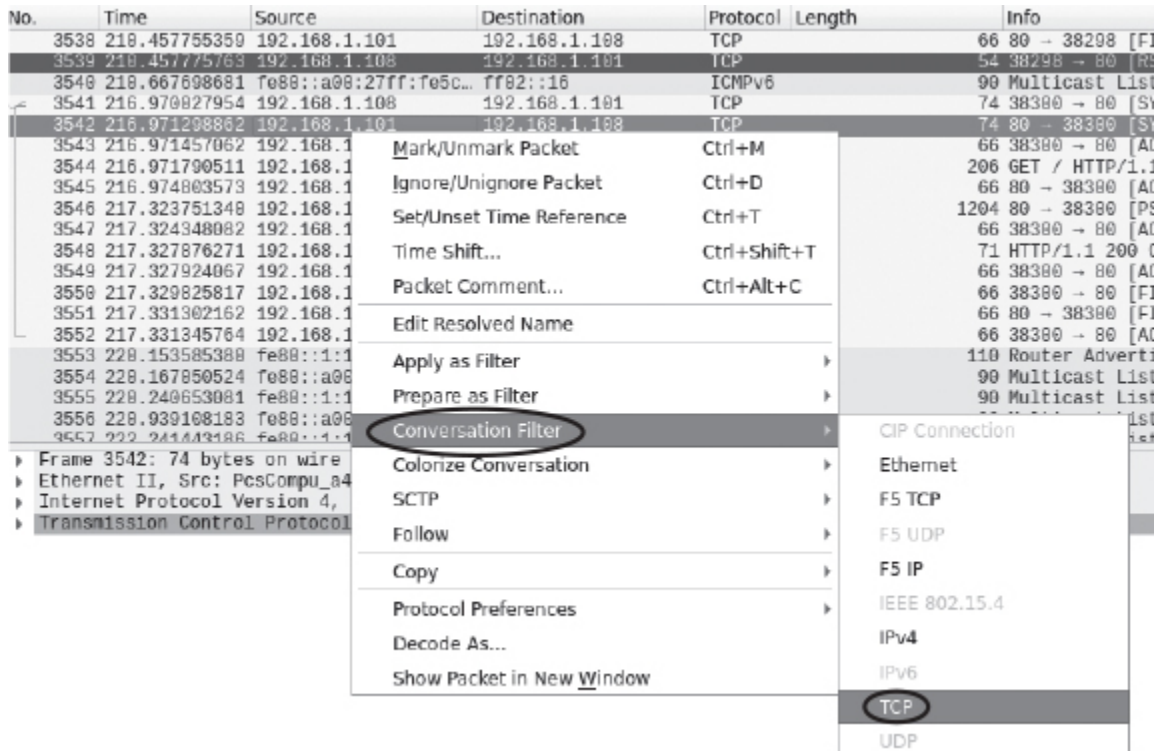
| No. | Time | Source | Destination | Protocol | Length | Info |
|---|---|---|---|---|---|---|
| 3538 | 210.457755359 | 192.168.1.101 | 192.168.1.108 | TCP | 66 | 80 → 38298 [FI |
| 3539 | 210.457775763 | 192.168.1.108 | 192.168.1.101 | TCP | 54 | 38298 → 80 [R |
| 3540 | 210.667698681 | fe80::a00:27ff:fe5c… | ff02::16 | ICMPv6 | 90 | Multicast List |
| 3541 | 216.970827954 | 192.168.1.108 | 192.168.1.101 | TCP | 74 | 38300 → 80 [SY |
| 3542 | 216.971298862 | 192.168.1.101 | 192.168.1.108 | TCP | 74 | 80 → 38300 [SY |
| 3543 | 216.971457062 | 192.168.1 | | | 66 | 38300 → 80 [AC |
| 3544 | 216.971790511 | 192.168.1 | | | 206 | GET / HTTP/1.1 |
| 3545 | 216.974803573 | 192.168.1 | | | 66 | 80 → 38300 [AC |
| 3546 | 217.323751348 | 192.168.1 | | | 1204 | 80 → 38300 [PS |
| 3547 | 217.324348082 | 192.168.1 | | | 66 | 38300 → 80 [AC |
| 3548 | 217.327876271 | 192.168.1 | | | 71 | HTTP/1.1 200 O |
| 3549 | 217.327924067 | 192.168.1 | | | 66 | 38300 → 80 [AC |
| 3550 | 217.329825817 | 192.168.1 | | | 66 | 38300 → 80 [FI |
| 3551 | 217.331302162 | 192.168.1 | | | 66 | 80 → 38300 [FI |
| 3552 | 217.331345764 | 192.168.1 | | | 66 | 38300 → 80 [AC |
| 3553 | 220.153585388 | fe80::1:1 | | | 110 | Router Adverti |
| 3554 | 220.167850524 | fe80::a00 | | | 90 | Multicast List |
| 3555 | 220.240653081 | fe80::1:1 | | | 90 | Multicast List |
| 3556 | 220.939108183 | fe80::a00 | | | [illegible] | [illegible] |
| 3557 | 222.241443186 | fe80::1:1 | | | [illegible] | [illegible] |

▸ Frame 3542: 74 bytes on wire
▸ Ethernet II, Src: PcsCompu_a4
▸ Internet Protocol Version 4,
▸ Transmission Control Protocol

Mark/Unmark Packet Ctrl+M
Ignore/Unignore Packet Ctrl+D
Set/Unset Time Reference Ctrl+T
Time Shift... Ctrl+Shift+T
Packet Comment... Ctrl+Alt+C
Edit Resolved Name
Apply as Filter
Prepare as Filter
Conversation Filter
Colorize Conversation
SCTP
Follow
Copy
Protocol Preferences
Decode As...
Show Packet in New Window

CIP Connection
Ethernet
F5 TCP
F5 UDP
F5 IP
IEEE 802.15.4
IPv4
IPv6
TCP
UDP